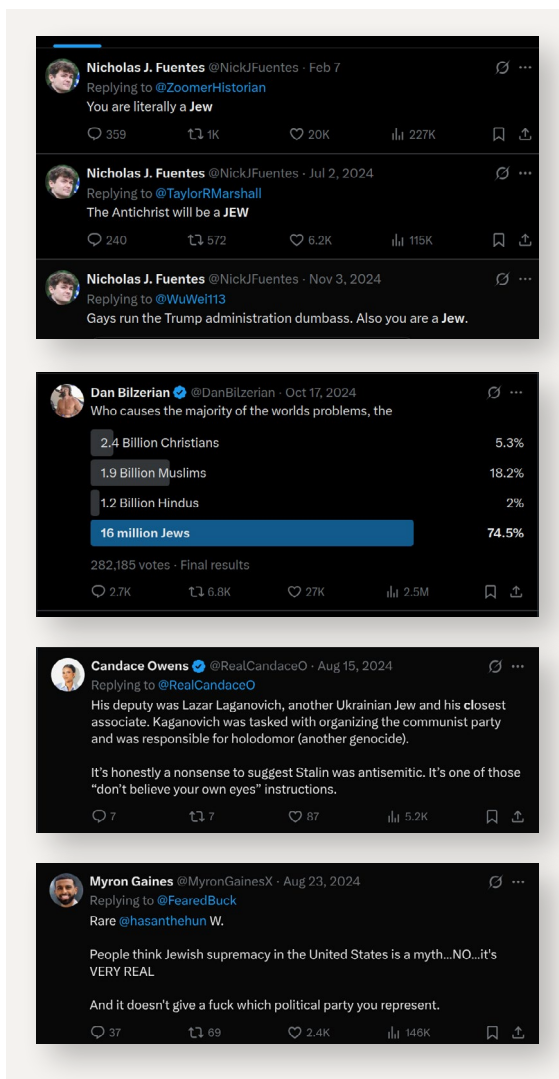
Nicholas J. Fuentes @NickJFuentes · Feb 7
Replying to @ZoomerHistorian
You are literally a Jew

359 1K 20K 227K

Nicholas J. Fuentes @NickJFuentes · Jul 2, 2024
Replying to @TaylorRMarshall
The Antichrist will be a JEW

240 572 6.2K 115K

Nicholas J. Fuentes @NickJFuentes · Nov 3, 2024
Replying to @WuWei113
Gays run the Trump administration dumbass. Also you are a Jew.

Dan Bilzerian @DanBilzerian · Oct 17, 2024
Who causes the majority of the worlds problems, the

| | |
|---|---|
| 2.4 Billion Christians | 5.3% |
| 1.9 Billion Muslims | 18.2% |
| 1.2 Billion Hindus | 2% |
| 16 million Jews | 74.5% |

282,185 votes · Final results

2.7K 6.8K 27K 2.5M

Candace Owens @RealCandaceO · Aug 15, 2024
Replying to @RealCandaceO
His deputy was Lazar Laganovich, another Ukrainian Jew and his closest associate. Kaganovich was tasked with organizing the communist party and was responsible for holodomor (another genocide).

It's honestly a nonsense to suggest Stalin was antisemitic. It's one of those "don't believe your own eyes" instructions.

7 7 87 5.2K

Myron Gaines @MyronGainesX · Aug 23, 2024
Replying to @FearedBuck
Rare @hasanthehun W.

People think Jewish supremacy in the United States is a myth...NO...it's VERY REAL

And it doesn't give a fuck which political party you represent.

37 69 2.4K 146K